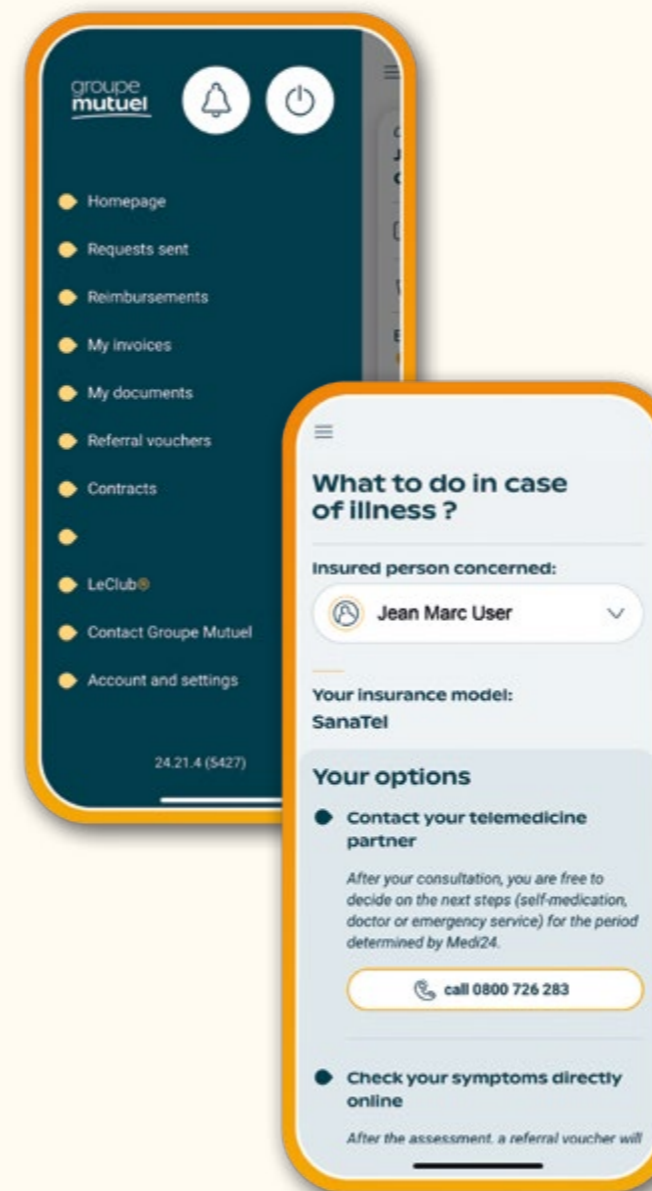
groupe mutuel

Homepage

Requests sent

Reimbursements

My invoices

My documents

Referral vouchers

Contracts

LeClub®

Contact Groupe Mutuel

Account and settings

24.21.4 (5427)

What to do in case of illness ?

Insured person concerned:

Jean Marc User

Your insurance model:
SanaTel

Your options

Contact your telemedicine partner

After your consultation, you are free to decide on the next steps (self-medication, doctor or emergency service) for the period determined by Medi24.

call 0800 726 283

Check your symptoms directly online

After the assessment, a referral voucher will